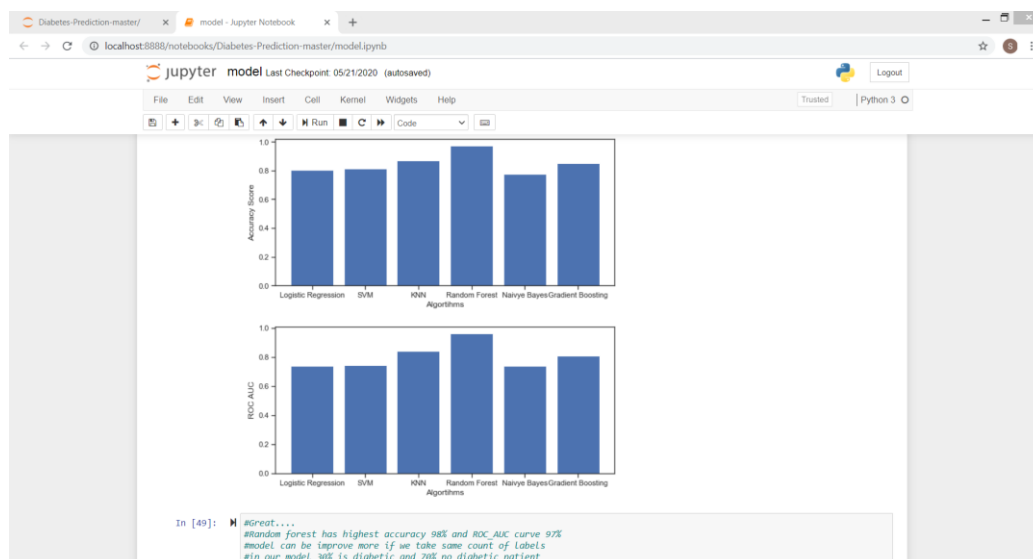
Diabetes-Prediction-master/ ×
model - Jupyter Notebook ×
+
localhost:8888/notebooks/Diabetes-Prediction-master/model.ipynb
jupyter model Last Checkpoint: 05/21/2020 (autosaved)
Logout
File Edit View Insert Cell Kernel Widgets Help
Trusted
Python 3
Run
Code

1.0
0.8
0.6
0.4
0.2
0.0
Accuracy Score
Logistic Regression SVM KNN Random Forest Naivye Bayes Gradient Boosting
Algorithms

1.0
0.8
0.6
0.4
0.2
0.0
ROC AUC
Logistic Regression SVM KNN Random Forest Naivye Bayes Gradient Boosting
Algorithms

In [49]: #Great....
#Random forest has highest accuracy 98% and ROC_AUC curve 97%
#model can be improve more if we take same count of labels
#in our model 30% is diabetic and 70% no diabetic patient